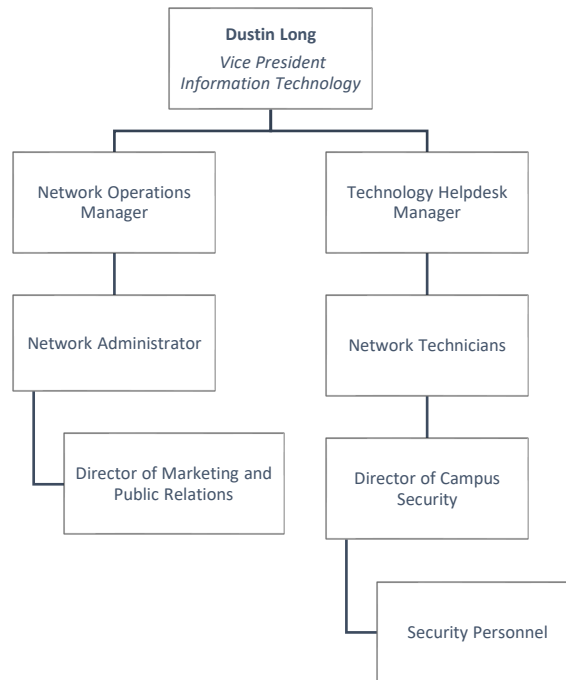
**Dustin Long**
*Vice President Information Technology*

Network Operations Manager

Network Administrator

Director of Marketing and Public Relations

Technology Helpdesk Manager

Network Technicians

Director of Campus Security

Security Personnel